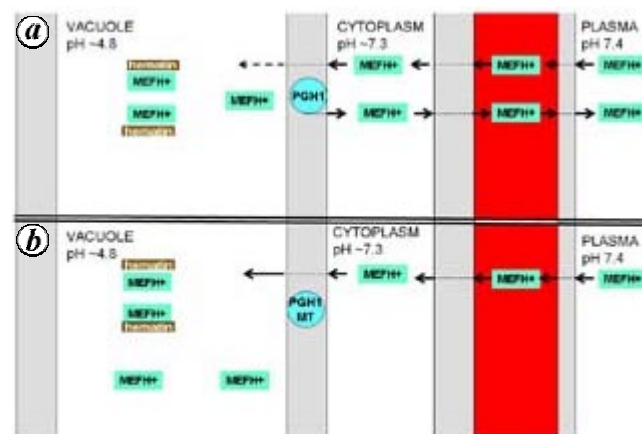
a

VACUOLE
pH ~4.8

hematin
MEFH+
MEFH+
hematin
MEFH+
PGH1

CYTOPLASM
pH ~7.3

MEFH+
MEFH+
MEFH+
MEFH+

PLASMA
pH 7.4

MEFH+
MEFH+

b

VACUOLE
pH ~4.8

hematin
MEFH+
MEFH+
hematin
MEFH+
MEFH+

PGH1
MT

CYTOPLASM
pH ~7.3

MEFH+
MEFH+

PLASMA
pH 7.4

MEFH+